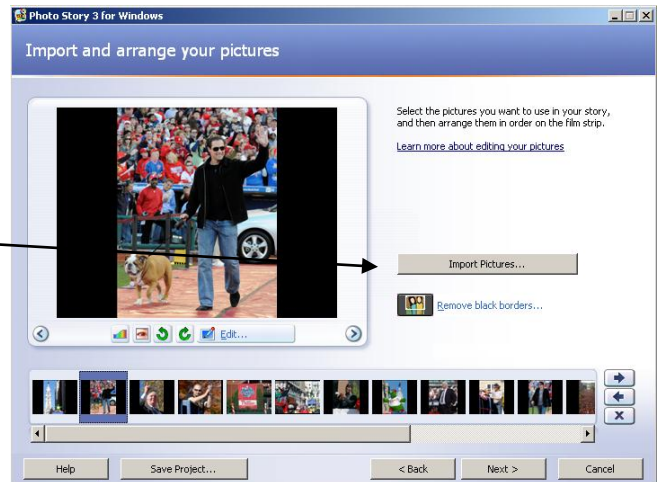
Photo Story 3 for Windows

Import and arrange your pictures

Select the pictures you want to use in your story, and then arrange them in order on the film strip.

Learn more about editing your pictures

Import Pictures...

Remove black borders...

Edit...

Help

Save Project...

< Back

Next >

Cancel